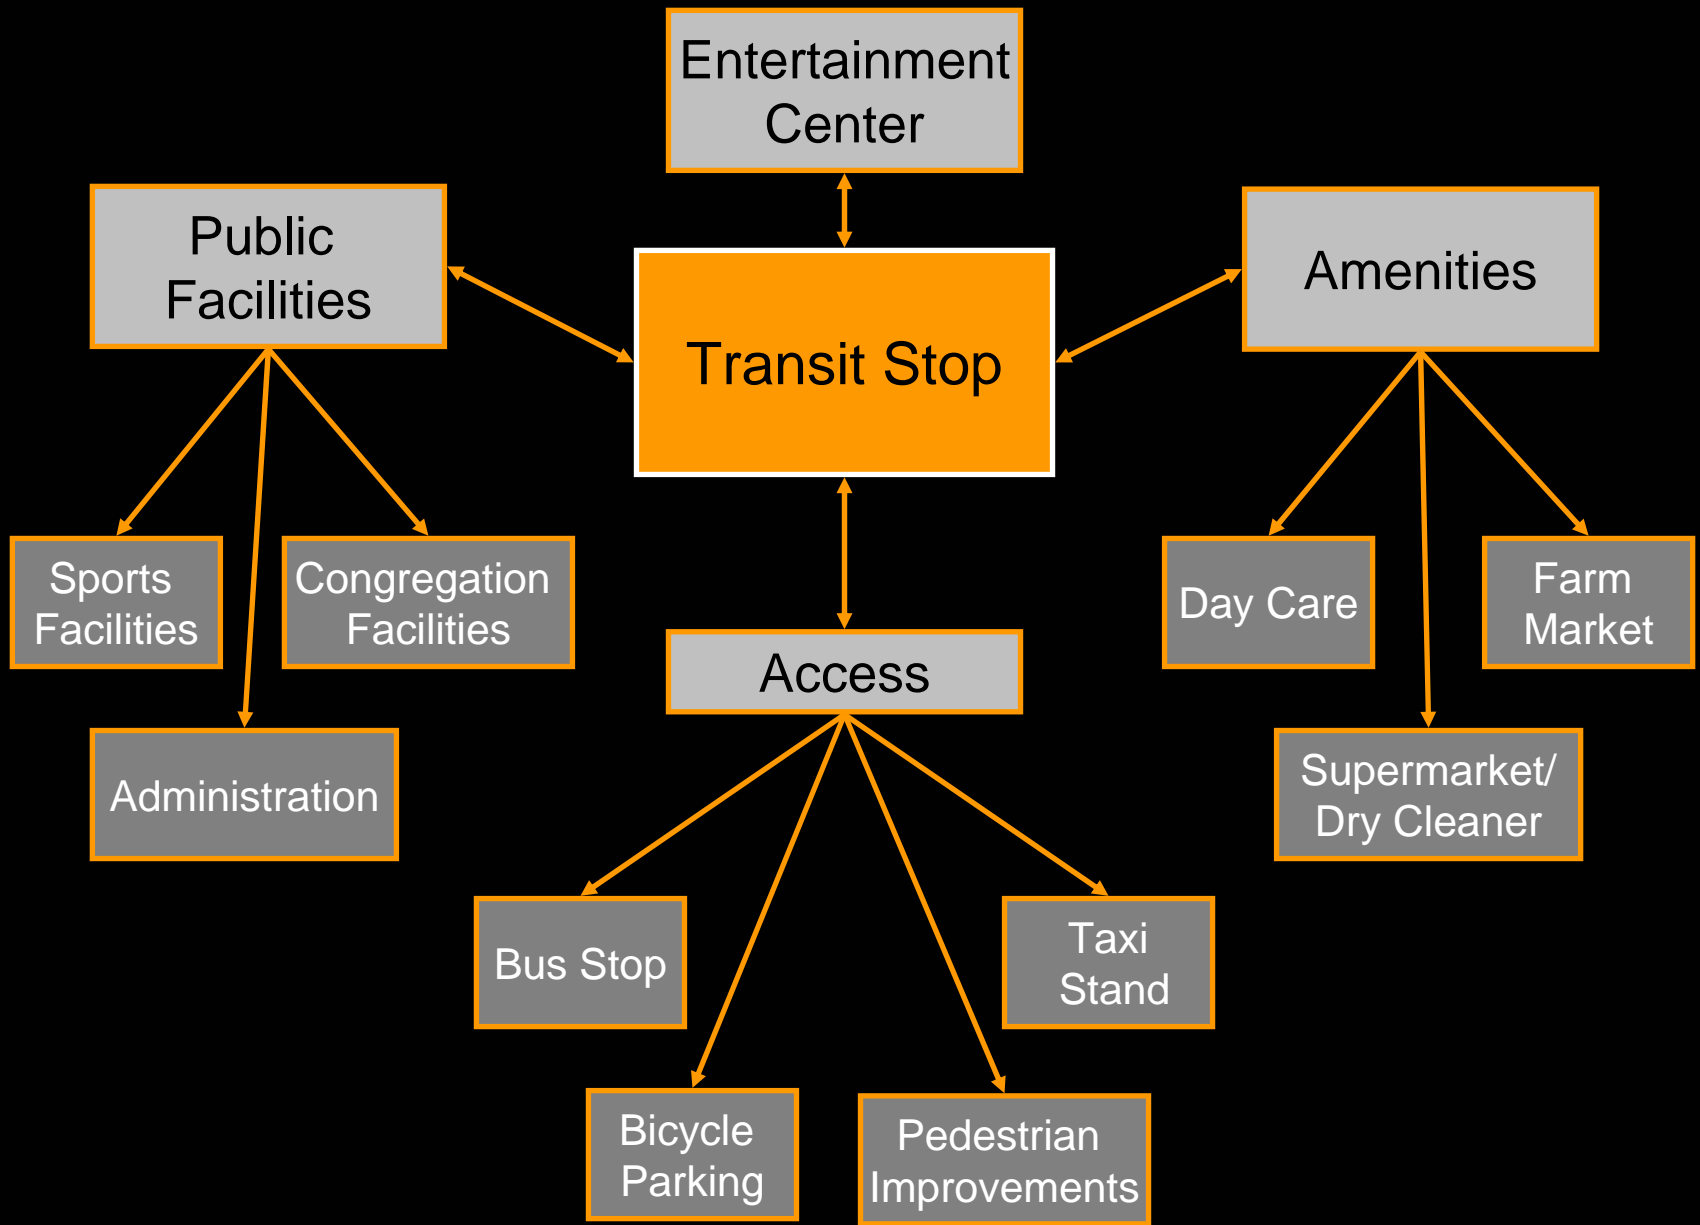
Entertainment Center

Public Facilities

Transit Stop

Amenities

Sports Facilities

Congregation Facilities

Administration

Access

Day Care

Farm Market

Supermarket/ Dry Cleaner

Bus Stop

Taxi Stand

Bicycle Parking

Pedestrian Improvements